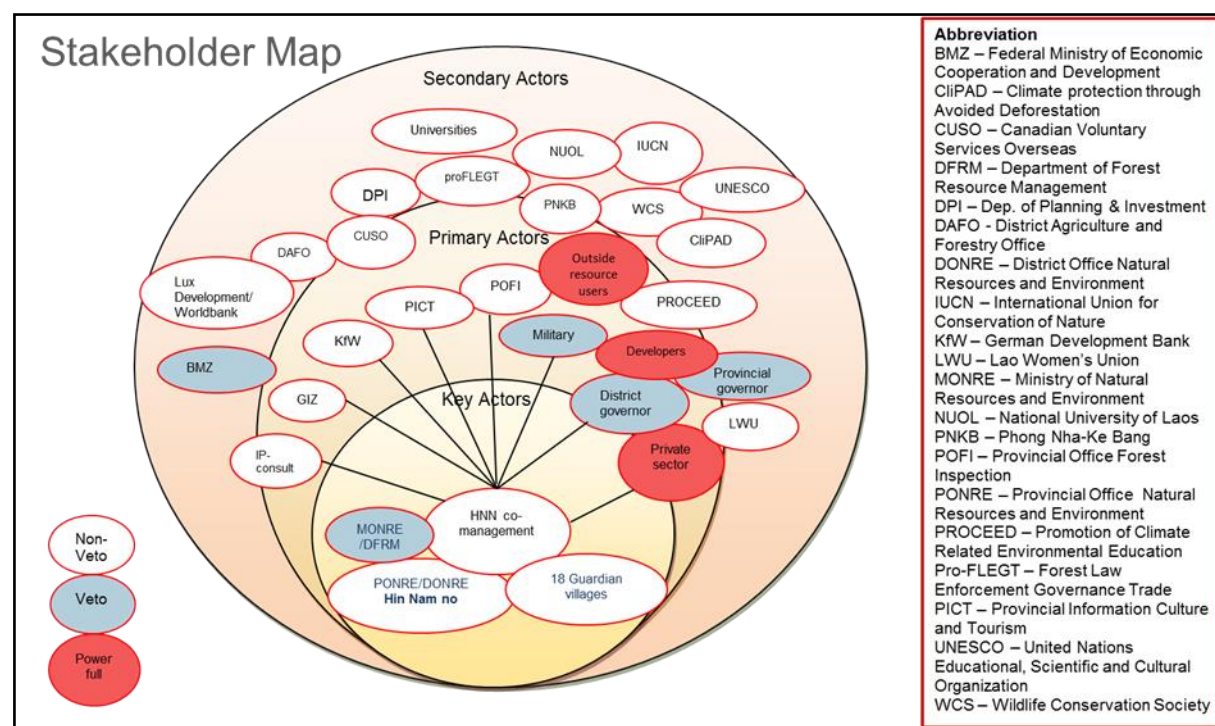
Stakeholder Map

Secondary Actors

Universities
NUOL
IUCN
proFLEGT
DPI
PNKB
WCS
UNESCO
CUSO
DAFO
CliPAD
Lux Development/ Worldbank

Primary Actors

Outside resource users
POFI
PICT
PROCEED
KfW
Military
BMZ
Developers
Provincial governor
GIZ

Key Actors

District governor
LWU
IP-consult
Private sector
HNN co-management
MONRE /DFRM
PONRE/DONRE Hin Nam no
18 Guardian villages

Non-Veto
Veto
Power full

Abbreviation
BMZ – Federal Ministry of Economic Cooperation and Development
CliPAD – Climate protection through Avoided Deforestation
CUSO – Canadian Voluntary Services Overseas
DFRM – Department of Forest Resource Management
DPI – Dep. of Planning & Investment
DAFO - District Agriculture and Forestry Office
DONRE – District Office Natural Resources and Environment
IUCN – International Union for Conservation of Nature
KfW – German Development Bank
LWU – Lao Women's Union
MONRE – Ministry of Natural Resources and Environment
NUOL – National University of Laos
PNKB – Phong Nha-Ke Bang
POFI – Provincial Office Forest Inspection
PONRE – Provincial Office Natural Resources and Environment
PROCEED – Promotion of Climate Related Environmental Education
Pro-FLEGT – Forest Law Enforcement Governance Trade
PICT – Provincial Information Culture and Tourism
UNESCO – United Nations Educational, Scientific and Cultural Organization
WCS – Wildlife Conservation Society